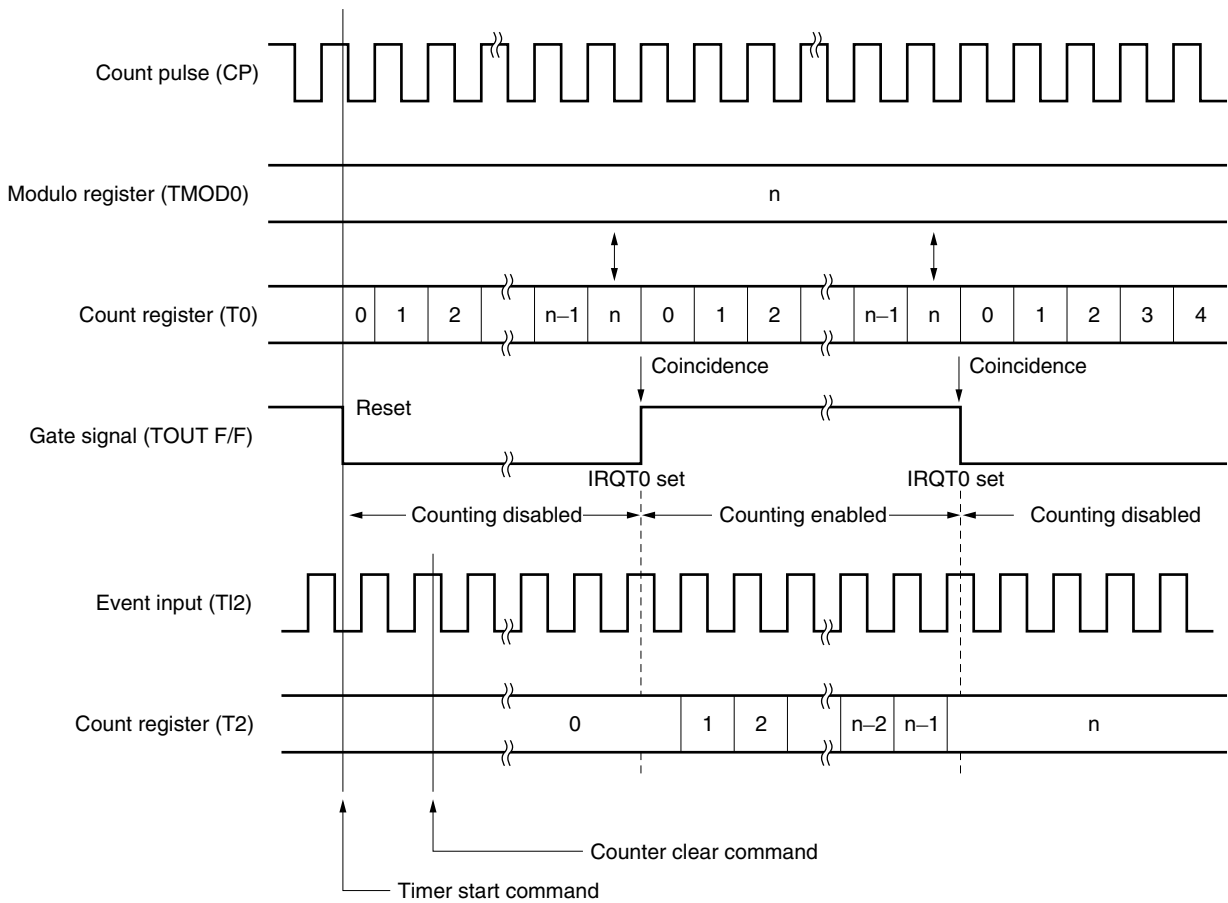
Count pulse (CP)

Modulo register (TMOD0)

n

Count register (T0)

0 1 2 n–1 n 0 1 2 n–1 n 0 1 2 3 4

Coincidence

Coincidence

Gate signal (TOUT F/F)

Reset

IRQT0 set

IRQT0 set

Counting disabled

Counting enabled

Counting disabled

Event input (TI2)

Count register (T2)

0 1 2 n–2 n–1 n

Counter clear command

Timer start command